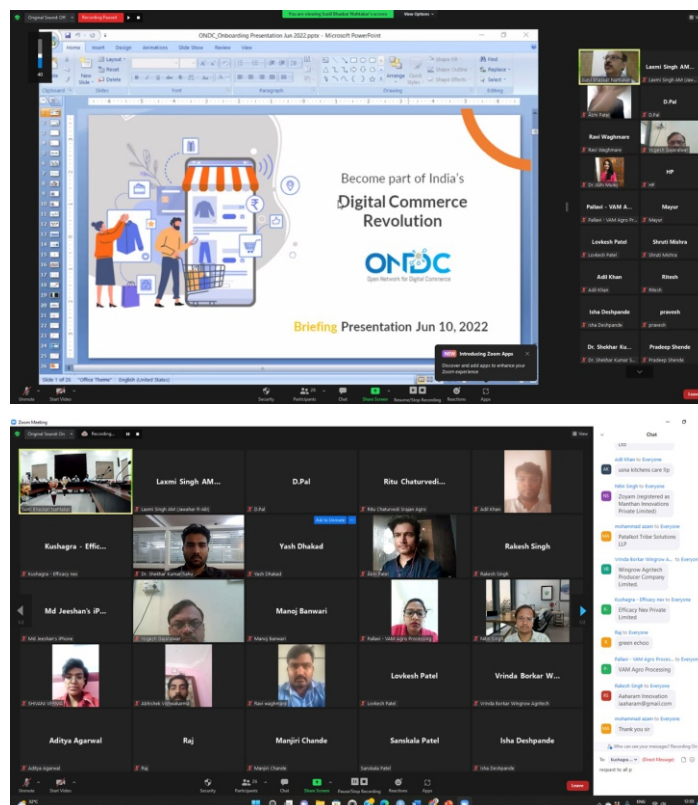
Original Sound: Off
Recording Paused
You are viewing Sunil Bhaskar Narhalkar's screen
View Options
ONDC_Onboarding Presentation Jun 2022.pptx - Microsoft PowerPoint
Home Insert Design Animations Slide Show Review View
Layout
Reset
New Slide
Delete
Clipboard Slides Font Paragraph Drawing Editing
Find
Replace
Select
Arrange
Quick Styles
Shape Fill
Shape Outline
Shape Effects

Become part of India's
Digital Commerce Revolution
ONDC
Open Network for Digital Commerce
Briefing Presentation Jun 10, 2022

NEW Introducing Zoom Apps
Discover and add apps to enhance your Zoom experience

Slide 1 of 35 "Office Theme" English (United States)

Sunil Bhaskar Narhalkar
Laxmi Singh AM...
Laxmi Singh AM (Jawahar...
D.Pal
Adil Khan
D.Pal
Ravi Waghmare
Ravi Waghmare
Yogesh Gaurakhar
Dr. Abhi Mulay
HP
HP
Pallavi - VAM A...
Pallavi - VAM Agro P...
Mayur
Mayur
Lovkesh Patel
Lovkesh Patel
Shruti Mishra
Shruti Mishra
Adil Khan
Adil Khan
Ritesh
Ritesh
Isha Deshpande
Isha Deshpande
pravesh
pravesh
Dr. Shekhar Ku...
Dr. Shekhar Kumar S...
Pradeep Shende
Pradeep Shende

Unmute Start Video Security Participants Chat Share Screen Resume/Stop Recording Reactions Apps Leave

Zoom Meeting
Original Sound: On
Recording...
View
Sunil Bhaskar Narhalkar
Laxmi Singh AM...
Laxmi Singh AM (Jawahar R-link)
D.Pal
D.Pal
Ritu Chaturvedi...
Ritu Chaturvedi Srajan Agro
Adil Khan
Kushagra - Effic...
Kushagra - Efficacy nex
Dr. Shekhar Kumar Sahu
Yash Dhakad
Yash Dhakad
Ask to Unmute
Dr. Abhi Mulay
Rakesh Singh
Rakesh Singh
Md Jeeshan's iP...
Md Jeeshan's iPhone
Yogesh Gaurakhar
Manoj Banwari
Manoj Banwari
Pallavi - VAM Agro Processing
Fakir Singh
SHIVANI VIRANI
Abhishek Vishwakarma
Ravi waghmare
Lovkesh Patel
Lovkesh Patel
Vrinda Borkar W...
Vrinda Borkar Wingrow Agritech
Aditya Agarwal
Aditya Agarwal
Raj
Raj
Manjiri Chande
Manjiri Chande
Sanskala Patel
Sanskala Patel
Isha Deshpande
Isha Deshpande

Chat
Adil Khan to Everyone
sona kitchens care llp
Fakir Singh to Everyone
Zoyam (registered as Manthan Innovations Private Limited)
mohammad azam to Everyone
Retailest Tribe Solutions LLP
Vrinda Borkar Wingrow A... to Everyone
Wingrow Agritech Producer Company Limited.
Kushagra - Efficacy nex to Everyone
Efficacy Nex Private Limited
Raj to Everyone
green echoo
Pallavi - VAM Agro Proces... to Everyone
VAM Agro Processing
Rakesh Singh to Everyone
Aaharam Innovation iaaharam@gmail.com
mohammad azam to Everyone
Thank you sir
Who can see your messages? Recording On
To: Kushagra - (Direct Message)
request to all p

Unmute Start Video Security Participants Chat Share Screen Pause/Stop Recording Reactions Apps Leave